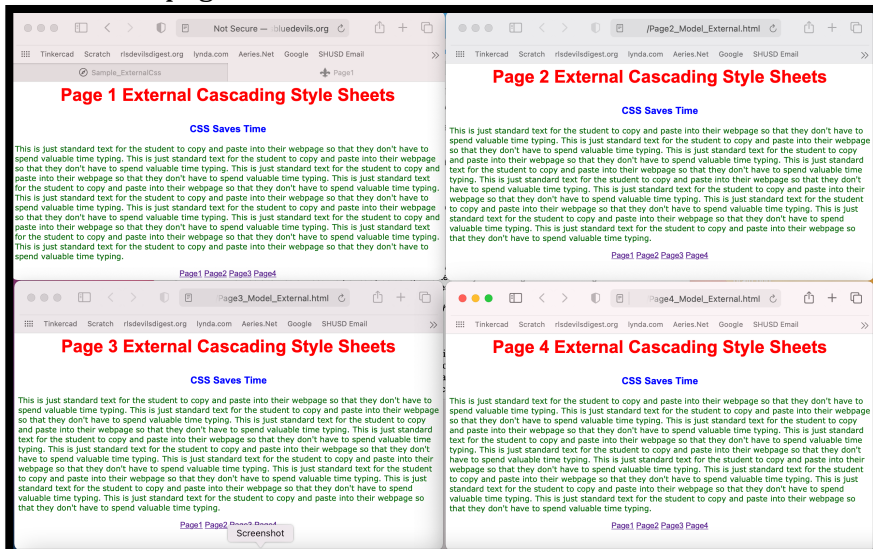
Not Secure — bluedevils.org

Tinkercad Scratch rlsdevilsdigest.org lynda.com Aeries.Net Google SHUSD Email »

Sample_ExternalCss

Page1

Page 1 External Cascading Style Sheets

CSS Saves Time

This is just standard text for the student to copy and paste into their webpage so that they don't have to spend valuable time typing. This is just standard text for the student to copy and paste into their webpage so that they don't have to spend valuable time typing. This is just standard text for the student to copy and paste into their webpage so that they don't have to spend valuable time typing. This is just standard text for the student to copy and paste into their webpage so that they don't have to spend valuable time typing. This is just standard text for the student to copy and paste into their webpage so that they don't have to spend valuable time typing. This is just standard text for the student to copy and paste into their webpage so that they don't have to spend valuable time typing. This is just standard text for the student to copy and paste into their webpage so that they don't have to spend valuable time typing. This is just standard text for the student to copy and paste into their webpage so that they don't have to spend valuable time typing.

Page1 Page2 Page3 Page4

/Page2_Model_External.html

Tinkercad Scratch rlsdevilsdigest.org lynda.com Aeries.Net Google SHUSD Email »

Page 2 External Cascading Style Sheets

CSS Saves Time

This is just standard text for the student to copy and paste into their webpage so that they don't have to spend valuable time typing. This is just standard text for the student to copy and paste into their webpage so that they don't have to spend valuable time typing. This is just standard text for the student to copy and paste into their webpage so that they don't have to spend valuable time typing. This is just standard text for the student to copy and paste into their webpage so that they don't have to spend valuable time typing. This is just standard text for the student to copy and paste into their webpage so that they don't have to spend valuable time typing. This is just standard text for the student to copy and paste into their webpage so that they don't have to spend valuable time typing. This is just standard text for the student to copy and paste into their webpage so that they don't have to spend valuable time typing.

Page1 Page2 Page3 Page4

Page3_Model_External.html

Tinkercad Scratch rlsdevilsdigest.org lynda.com Aeries.Net Google SHUSD Email »

Page 3 External Cascading Style Sheets

CSS Saves Time

This is just standard text for the student to copy and paste into their webpage so that they don't have to spend valuable time typing. This is just standard text for the student to copy and paste into their webpage so that they don't have to spend valuable time typing. This is just standard text for the student to copy and paste into their webpage so that they don't have to spend valuable time typing. This is just standard text for the student to copy and paste into their webpage so that they don't have to spend valuable time typing. This is just standard text for the student to copy and paste into their webpage so that they don't have to spend valuable time typing. This is just standard text for the student to copy and paste into their webpage so that they don't have to spend valuable time typing. This is just standard text for the student to copy and paste into their webpage so that they don't have to spend valuable time typing. This is just standard text for the student to copy and paste into their webpage so that they don't have to spend valuable time typing.

Page1 Page2 Page3 Page4

Screenshot

Page4_Model_External.html

Tinkercad Scratch rlsdevilsdigest.org lynda.com Aeries.Net Google SHUSD Email »

Page 4 External Cascading Style Sheets

CSS Saves Time

This is just standard text for the student to copy and paste into their webpage so that they don't have to spend valuable time typing. This is just standard text for the student to copy and paste into their webpage so that they don't have to spend valuable time typing. This is just standard text for the student to copy and paste into their webpage so that they don't have to spend valuable time typing. This is just standard text for the student to copy and paste into their webpage so that they don't have to spend valuable time typing. This is just standard text for the student to copy and paste into their webpage so that they don't have to spend valuable time typing. This is just standard text for the student to copy and paste into their webpage so that they don't have to spend valuable time typing. This is just standard text for the student to copy and paste into their webpage so that they don't have to spend valuable time typing. This is just standard text for the student to copy and paste into their webpage so that they don't have to spend valuable time typing.

Page1 Page2 Page3 Page4